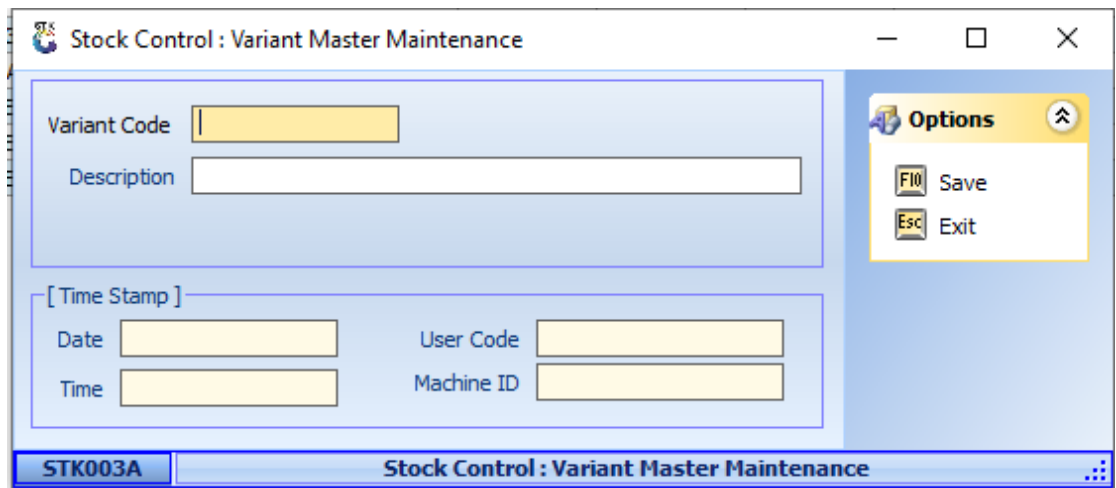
Stock Control : Variant Master Maintenance

Variant Code

Description

[ Time Stamp ]

Date

Time

User Code

Machine ID

Options

F10 Save

Esc Exit

STK003A

Stock Control : Variant Master Maintenance